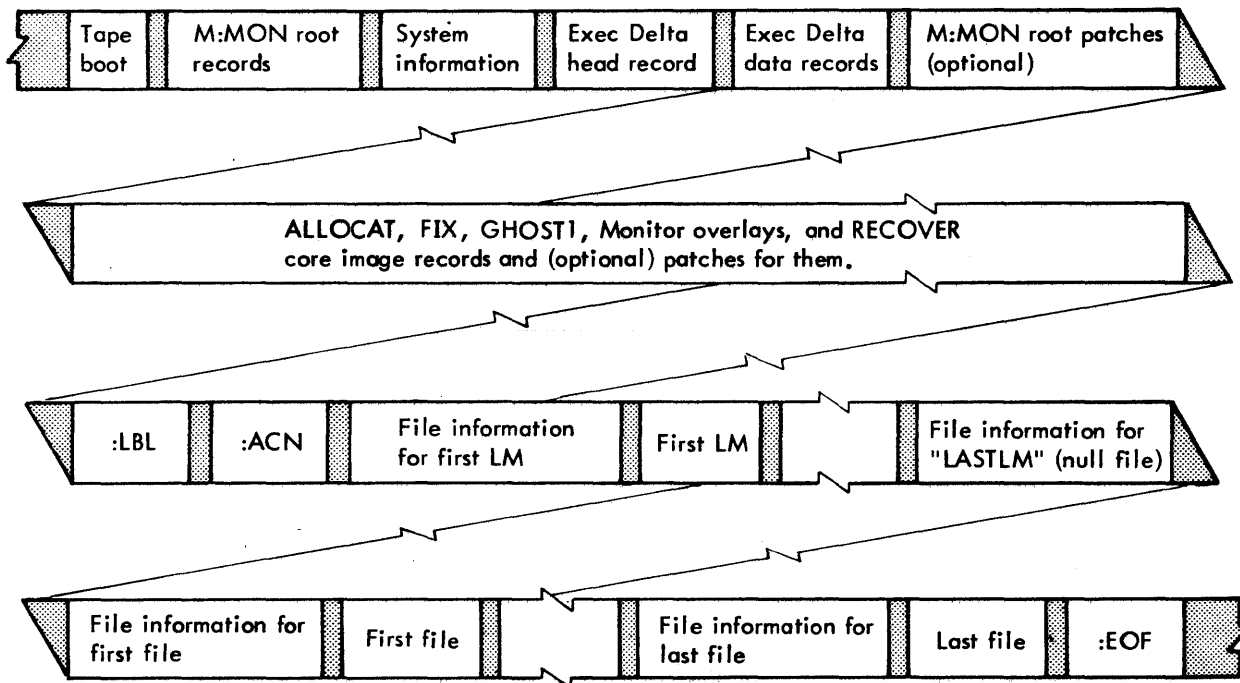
Tape boot

M:MON root records

System information

Exec Delta head record

Exec Delta data records

M:MON root patches (optional)

ALLOCAT, FIX, GHOST1, Monitor overlays, and RECOVER core image records and (optional) patches for them.

:LBL

:ACN

File information for first LM

First LM

File information for "LASTLM" (null file)

File information for first file

First file

File information for last file

Last file

:EOF